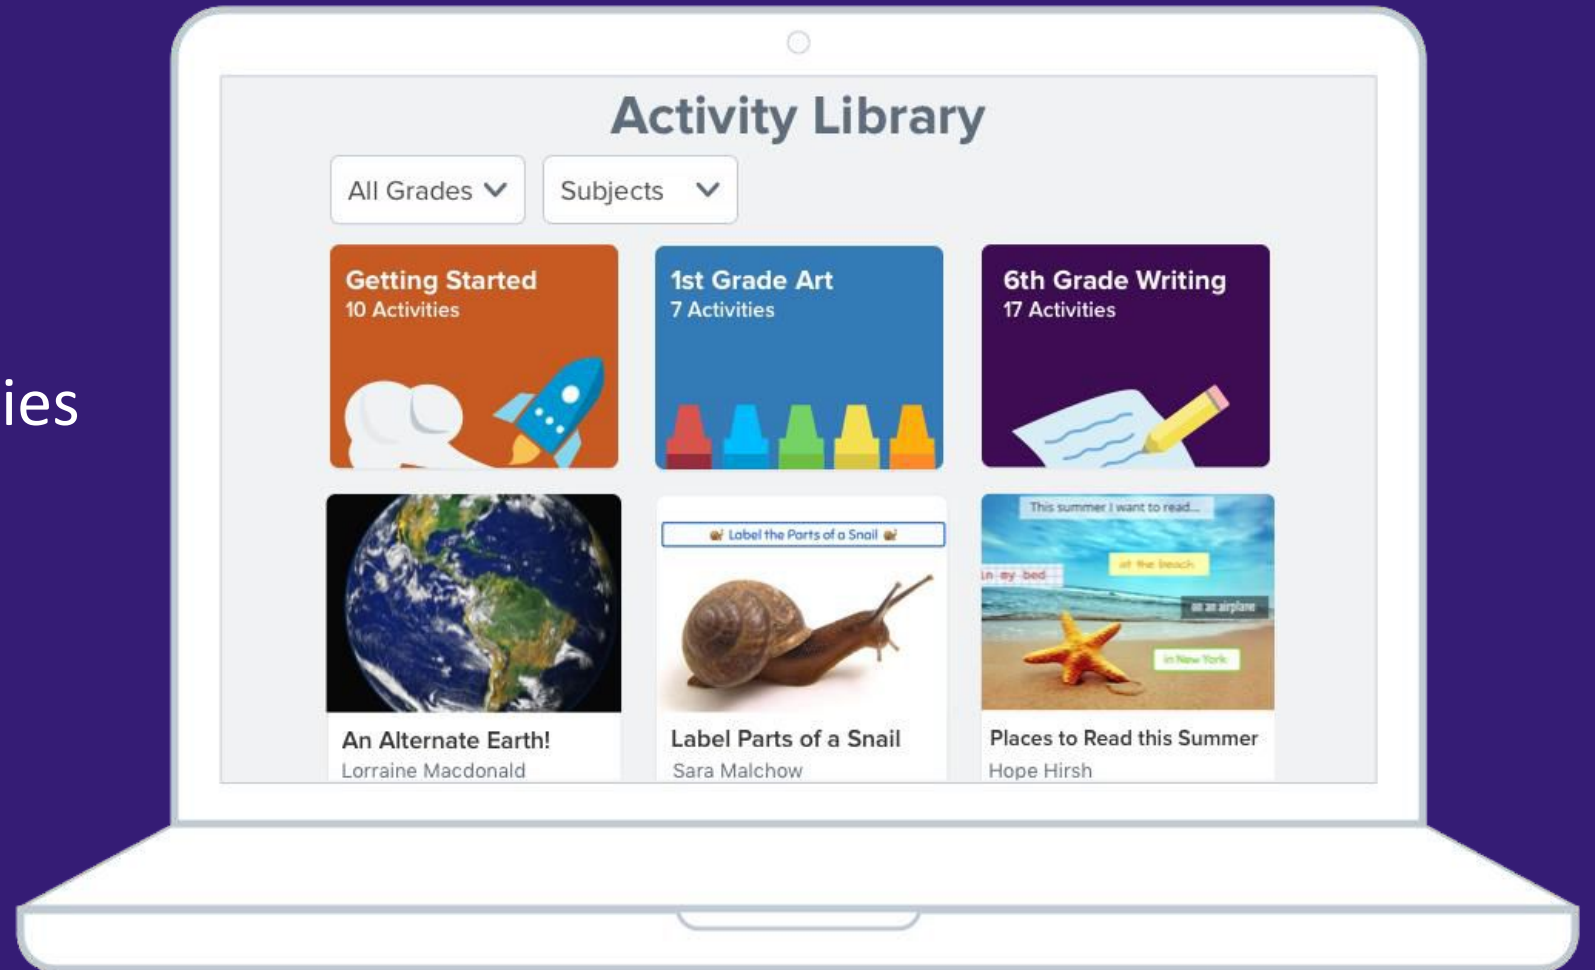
ies

Activity Library

All Grades

Subjects

Getting Started
10 Activities

1st Grade Art
7 Activities

6th Grade Writing
17 Activities

Label the Parts of a Snail

This summer I want to read...

in my bed

at the beach

on an airplane

in New York

An Alternate Earth!
Lorraine Macdonald

Label Parts of a Snail
Sara Malchow

Places to Read this Summer
Hope Hirsh